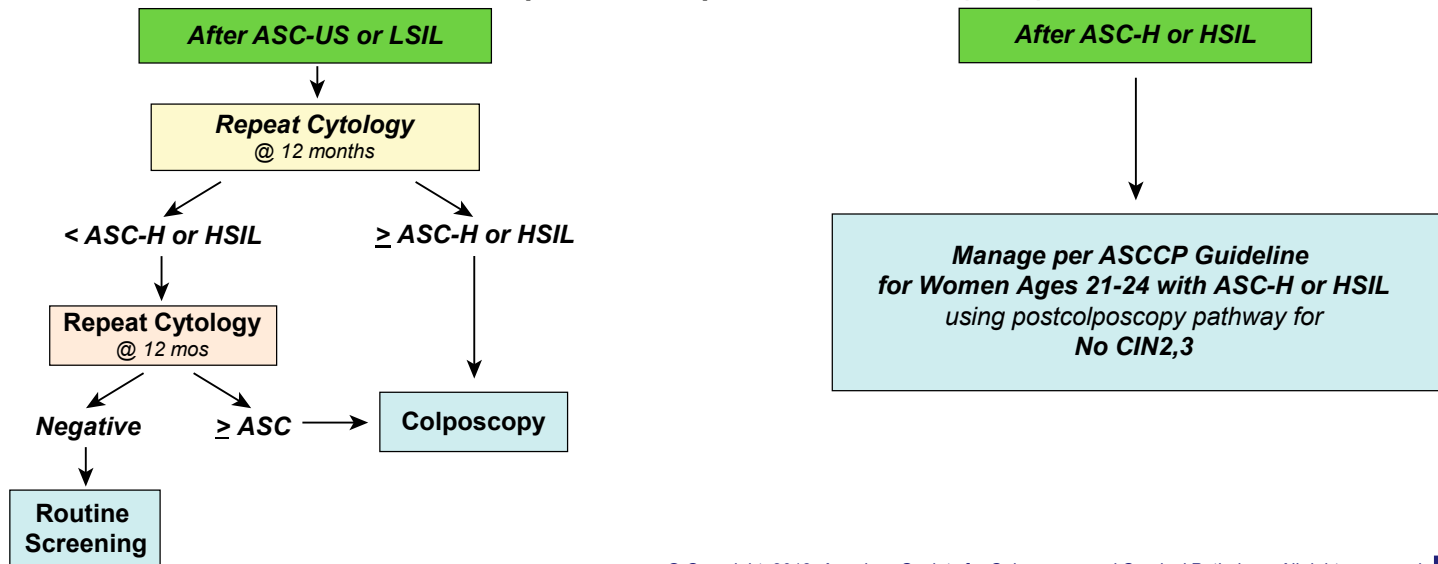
After ASC-US or LSIL

Repeat Cytology
@ 12 months

< ASC-H or HSIL

$\geq$ ASC-H or HSIL

Repeat Cytology
@ 12 mos

Negative

$\geq$ ASC

Colposcopy

Routine Screening

After ASC-H or HSIL

Manage per ASCCP Guideline for Women Ages 21-24 with ASC-H or HSIL using postcolposcopy pathway for No CIN2,3

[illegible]